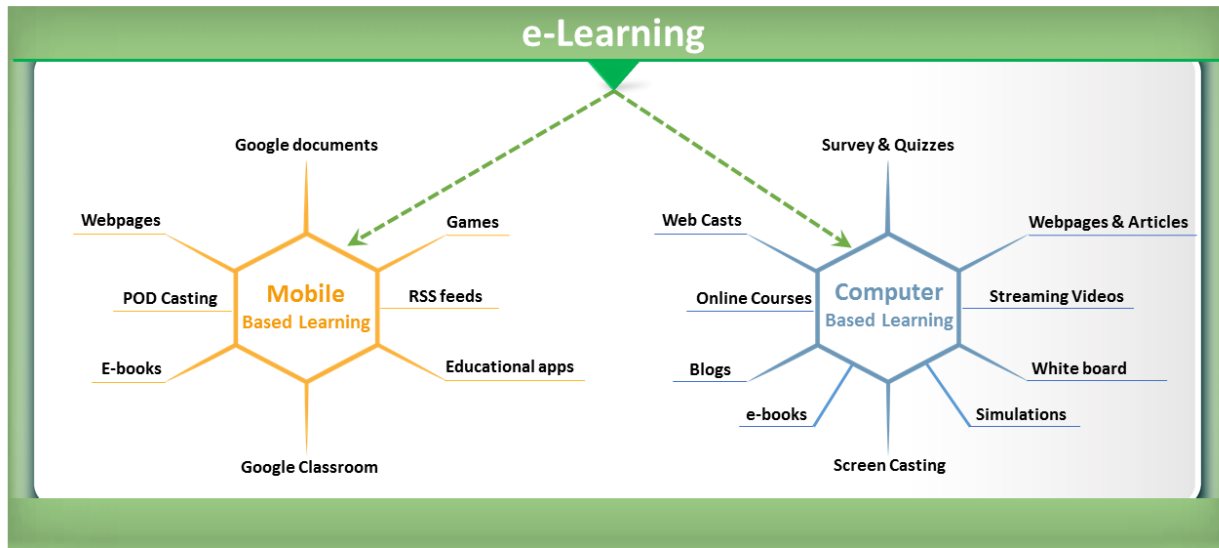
e-Learning

Google documents

Webpages

Games

POD Casting

Mobile
Based Learning

RSS feeds

E-books

Educational apps

Google Classroom

Survey & Quizzes

Web Casts

Webpages & Articles

Online Courses

Computer
Based Learning

Streaming Videos

Blogs

White board

e-books

Simulations

Screen Casting